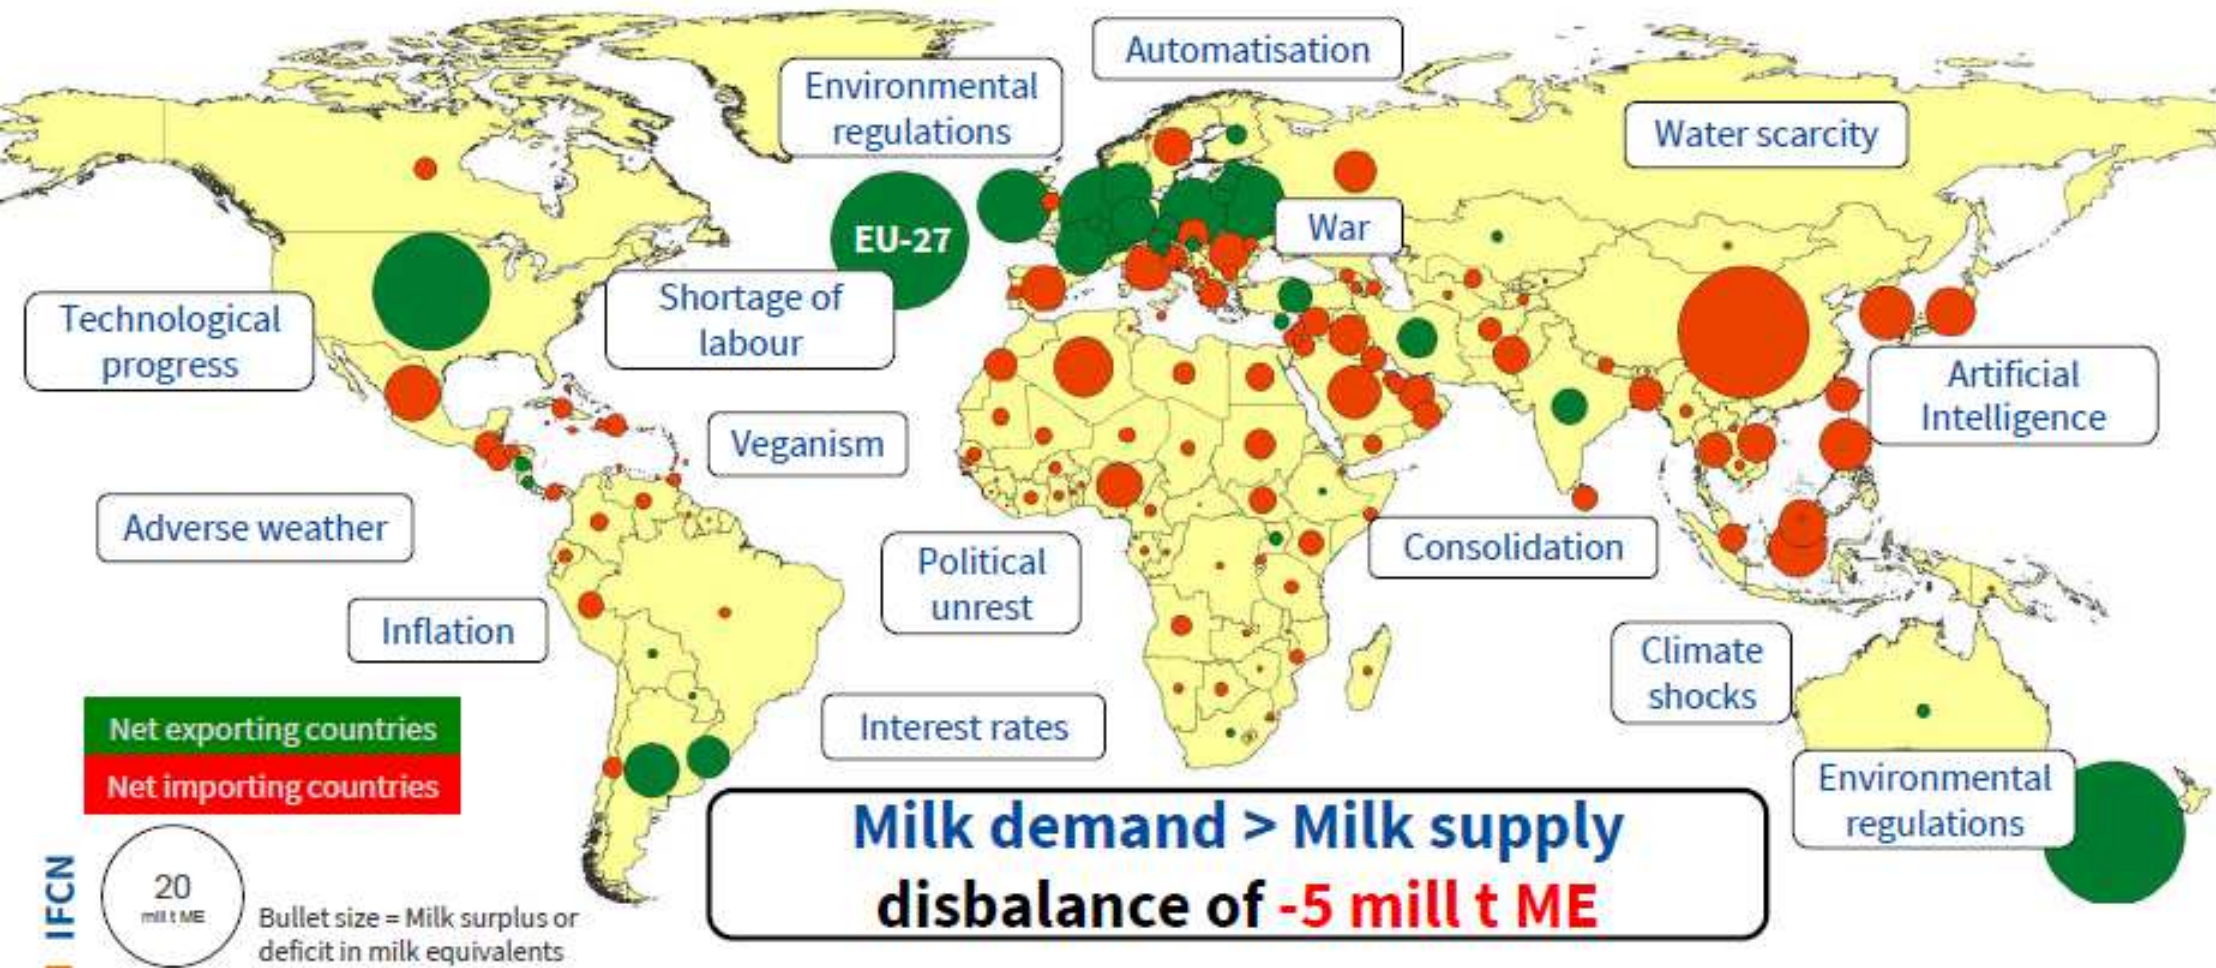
Automatisation

Environmental regulations

Water scarcity

EU-27

War

Technological progress

Shortage of labour

Artificial Intelligence

Veganism

Adverse weather

Consolidation

Political unrest

Inflation

Climate shocks

Interest rates

Net exporting countries

Net importing countries

Environmental regulations

Milk demand > Milk supply
disbalance of -5 mill t ME

IFCN

20
mill t ME

Bullet size = Milk surplus or deficit in milk equivalents